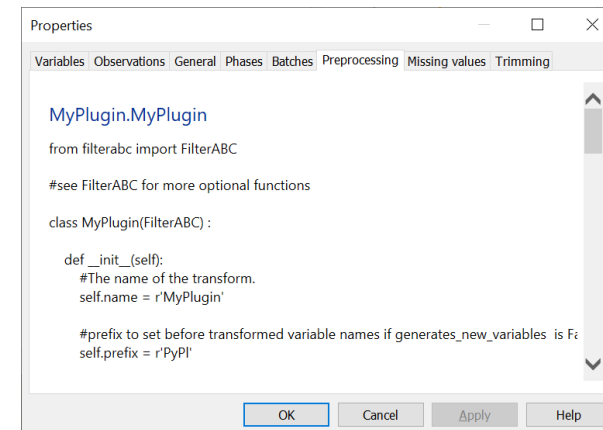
Properties

Variables | Observations | General | Phases | Batches | Preprocessing | Missing values | Trimming

MyPlugin.MyPlugin

from filterabc import FilterABC

#see FilterABC for more optional functions

class MyPlugin(FilterABC) :

def __init__(self):
#The name of the transform.
self.name = r'MyPlugin'

#prefix to set before transformed variable names if generates_new_variables is Fa
self.prefix = r'PyPl'

OK | Cancel | Apply | Help